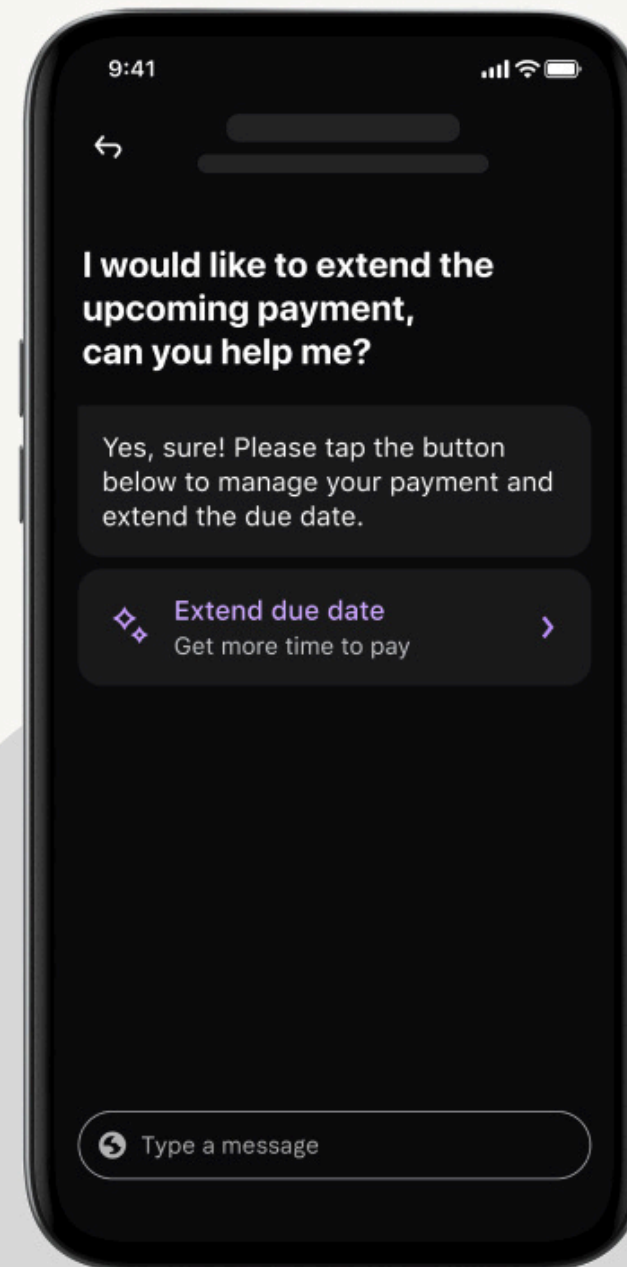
9:41

I would like to extend the upcoming payment, can you help me?

Yes, sure! Please tap the button below to manage your payment and extend the due date.

Extend due date
Get more time to pay

Type a message